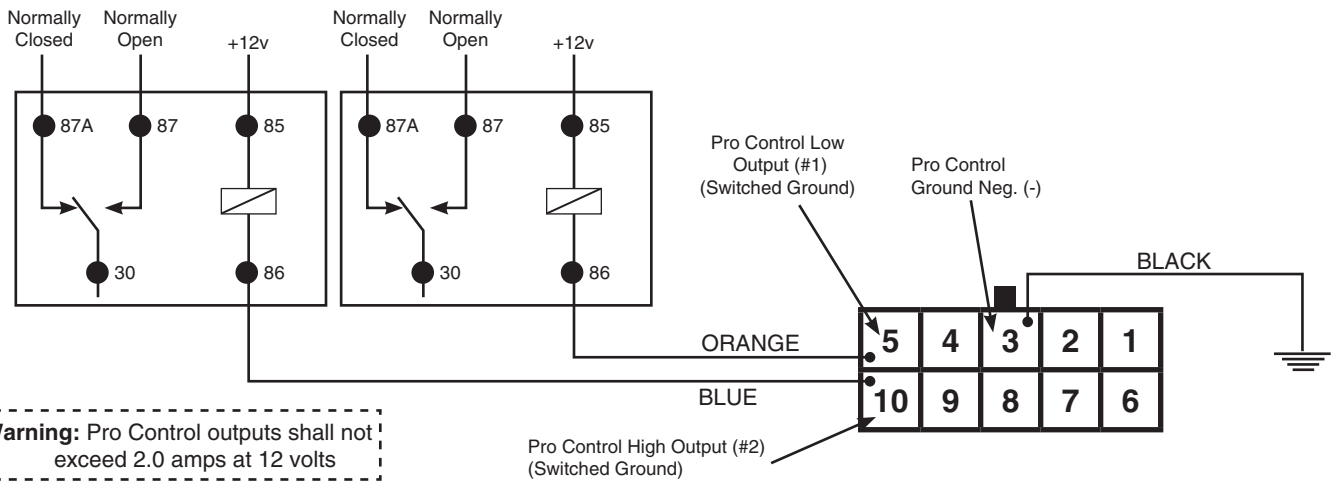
Normally Closed
Normally Open
+12v
87A
87
85
30
86

Normally Closed
Normally Open
+12v
87A
87
85
30
86

Pro Control Low Output (#1) (Switched Ground)

Pro Control Ground Neg. (-)

BLACK

ORANGE

BLUE

| 5 | 4 | 3 | 2 | 1 |
|---|---|---|---|---|
| 10 | 9 | 8 | 7 | 6 |

arning: Pro Control outputs shall not exceed 2.0 amps at 12 volts

Pro Control High Output (#2) (Switched Ground)